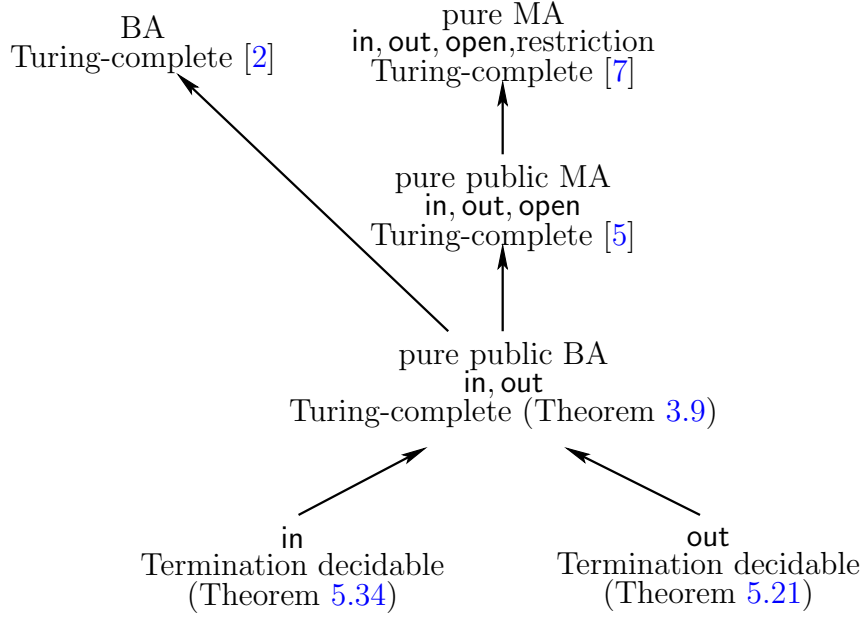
BA
Turing-complete [2]

pure MA
in, out, open,restriction
Turing-complete [7]

pure public MA
in, out, open
Turing-complete [5]

pure public BA
in, out
Turing-complete (Theorem 3.9)

in
Termination decidable
(Theorem 5.34)

out
Termination decidable
(Theorem 5.21)